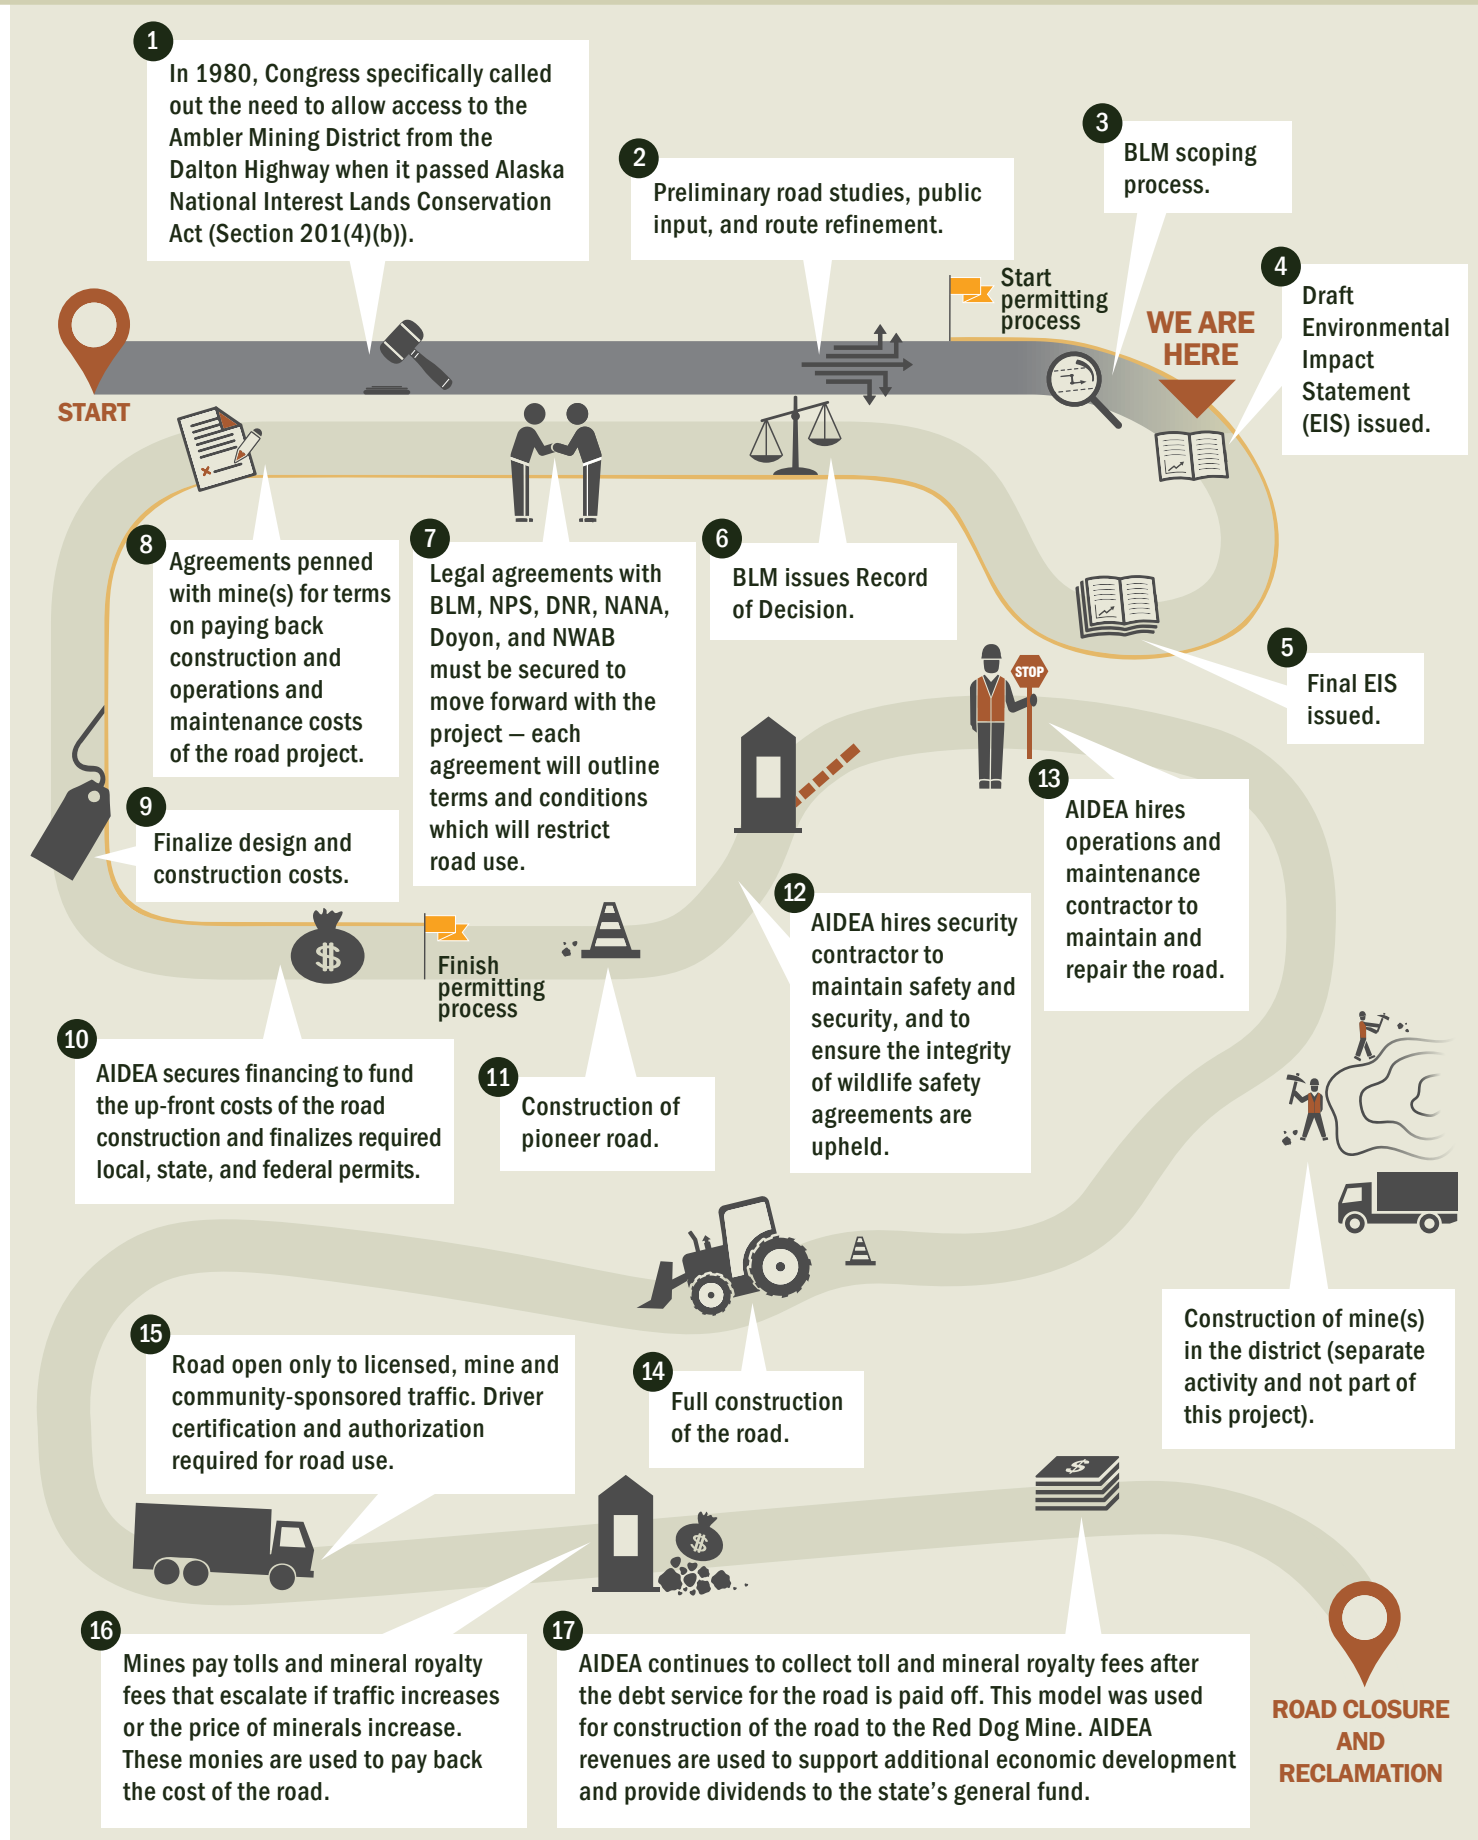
1
In 1980, Congress specifically called out the need to allow access to the Ambler Mining District from the Dalton Highway when it passed Alaska National Interest Lands Conservation Act (Section 201(4)(b)).

2
Preliminary road studies, public input, and route refinement.

3
BLM scoping process.

START

Start permitting process

WE ARE HERE

4
Draft Environmental Impact Statement (EIS) issued.

8
Agreements penned with mine(s) for terms on paying back construction and operations and maintenance costs of the road project.

7
Legal agreements with BLM, NPS, DNR, NANA, Doyon, and NWAB must be secured to move forward with the project — each agreement will outline terms and conditions which will restrict road use.

6
BLM issues Record of Decision.

5
Final EIS issued.

STOP

13
AIDEA hires operations and maintenance contractor to maintain and repair the road.

9
Finalize design and construction costs.

Finish permitting process

12
AIDEA hires security contractor to maintain safety and security, and to ensure the integrity of wildlife safety agreements are upheld.

10
AIDEA secures financing to fund the up-front costs of the road construction and finalizes required local, state, and federal permits.

11
Construction of pioneer road.

Construction of mine(s) in the district (separate activity and not part of this project).

15
Road open only to licensed, mine and community-sponsored traffic. Driver certification and authorization required for road use.

14
Full construction of the road.

16
Mines pay tolls and mineral royalty fees that escalate if traffic increases or the price of minerals increase. These monies are used to pay back the cost of the road.

17
AIDEA continues to collect toll and mineral royalty fees after the debt service for the road is paid off. This model was used for construction of the road to the Red Dog Mine. AIDEA revenues are used to support additional economic development and provide dividends to the state's general fund.

ROAD CLOSURE AND RECLAMATION